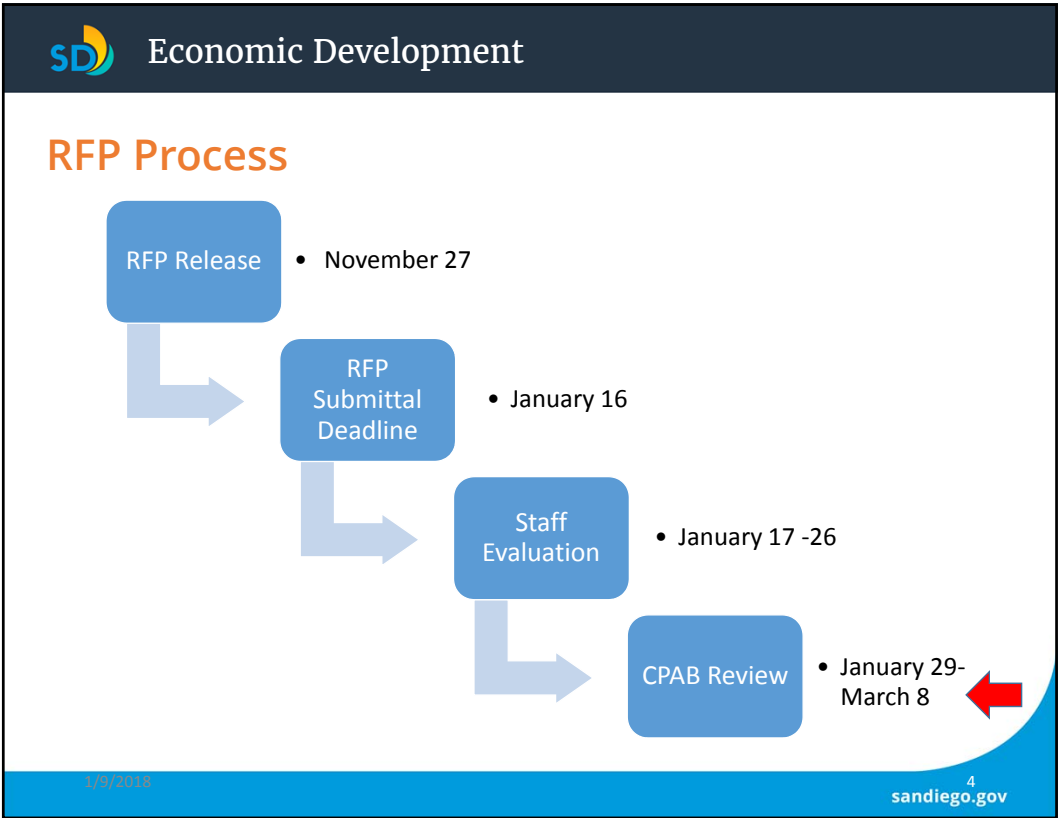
SD Economic Development

RFP Process

RFP Release

• November 27

RFP Submittal Deadline

• January 16

Staff Evaluation

• January 17 -26

CPAB Review

• January 29- March 8

1/9/2018

4

sandiego.gov